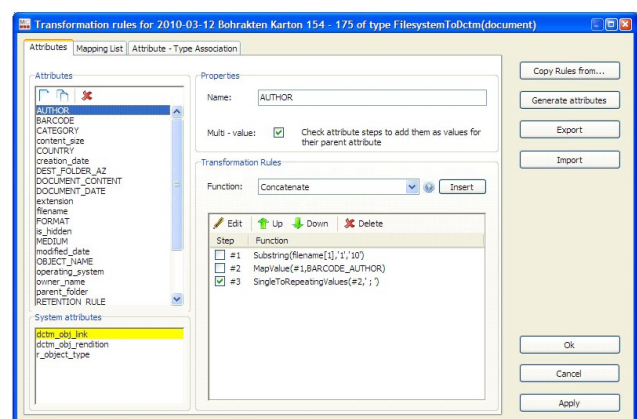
Transformation rules for 2010-03-12 Bohrakten Karton 154 - 175 of type FilesystemToDctm(document)

Attributes | Mapping List | Attribute - Type Association

Attributes

AUTHOR
BARCODE
CATEGORY
content_size
COUNTRY
creation_date
DEST_FOLDER_AZ
DOCUMENT_CONTENT
DOCUMENT_DATE
extension
filename
FORMAT
is_hidden
MEDIUM
modified_date
OBJECT_NAME
operating_system
owner_name
parent_folder
RETENTION RULE

System attributes

dctm_obj_link
dctm_obj_rendition
r_object_type

Properties

Name: AUTHOR

Multi - value: Check attribute steps to add them as values for their parent attribute

Transformation Rules

Function: Concatenate Insert

Edit | Up | Down | Delete

| Step | Function |
|---|---|
| #1 | Substring(filename[1],'1','10') |
| #2 | MapValue(#1,BARCODE_AUTHOR) |
| #3 | SingleToRepeatingValues(#2,' ; ') |

Copy Rules from...
Generate attributes
Export
Import

Ok
Cancel
Apply